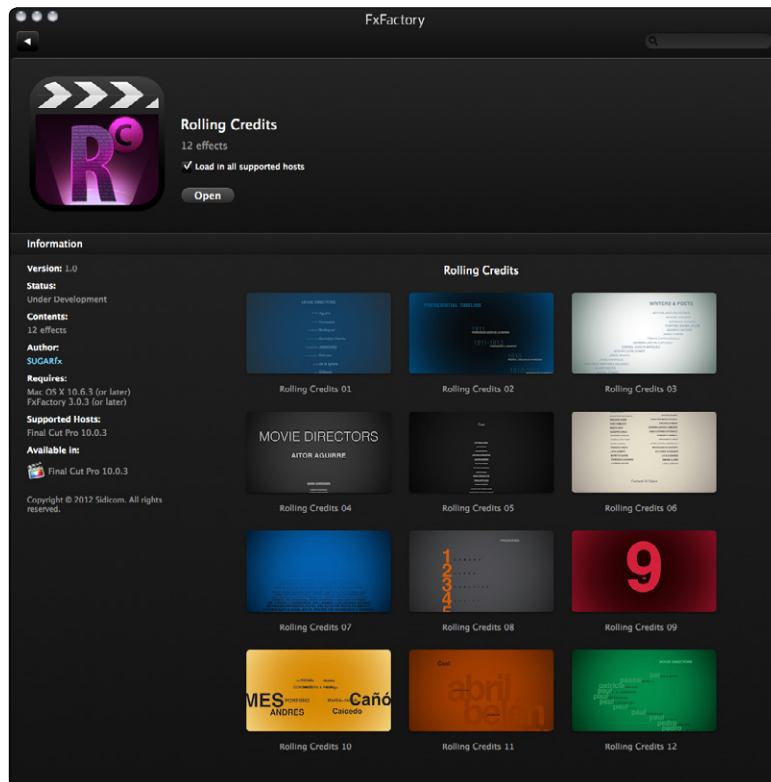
FxFactory

Rolling Credits
12 effects
Load in all supported hosts
Open

Information

Version: 1.0
Status:
Under Development
Contents:
12 effects
Author:
SUGARfx
Requires:
Mac OS X 10.6.3 (or later)
FxFactory 3.0.3 (or later)
Supported Hosts:
Final Cut Pro 10.0.3
Available in:
Final Cut Pro 10.0.3

Copyright © 2012 Sidicom. All rights reserved.

Rolling Credits

Rolling Credits 01
Rolling Credits 02
WRITERS & POETS
Rolling Credits 03
MOVIE DIRECTORS
AITOR AGUIRRE
Rolling Credits 04
Rolling Credits 05
Rolling Credits 06
Rolling Credits 07
1
2
3
4
Rolling Credits 08
9
Rolling Credits 09
MES
Caño
ANDRES
Caicedo
Rolling Credits 10
abril
belén
Rolling Credits 11
Rolling Credits 12